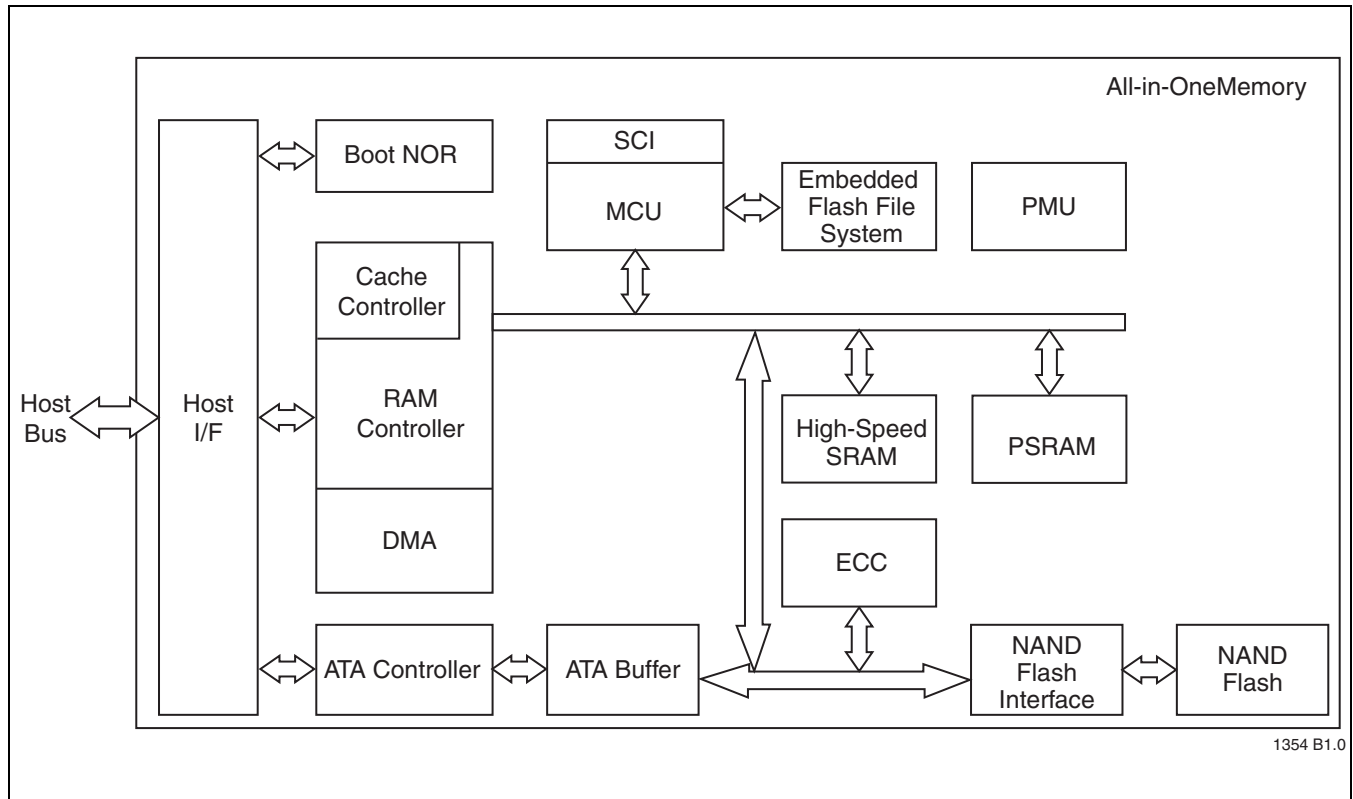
All-in-OneMemory

Host Bus

Host I/F

Boot NOR

SCI

MCU

Embedded Flash File System

PMU

Cache Controller

RAM Controller

DMA

High-Speed SRAM

PSRAM

ECC

ATA Controller

ATA Buffer

NAND Flash Interface

NAND Flash

1354 B1.0